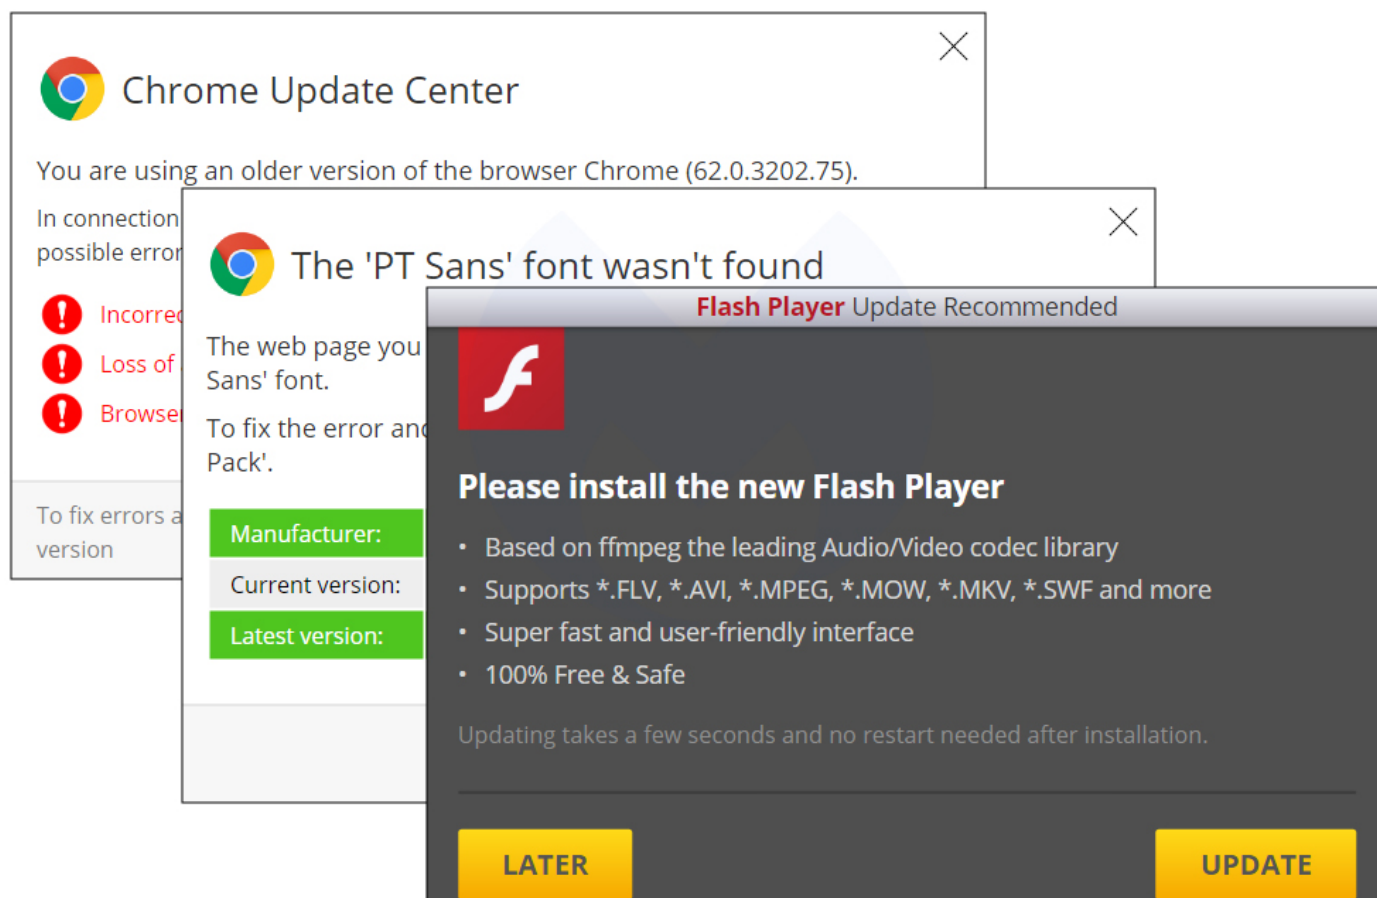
Chrome Update Center

You are using an older version of the browser Chrome (62.0.3202.75).

In connection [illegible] possible error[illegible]

Incorre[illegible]

Loss of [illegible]

Browse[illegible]

To fix errors a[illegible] version

The 'PT Sans' font wasn't found

The web page you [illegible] Sans' font.

To fix the error an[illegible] Pack'.

| Manufacturer: |
|---|
| Current version: |
| Latest version: |

Flash Player Update Recommended

Please install the new Flash Player

- Based on ffmpeg the leading Audio/Video codec library
- Supports *.FLV, *.AVI, *.MPEG, *.MOW, *.MKV, *.SWF and more
- Super fast and user-friendly interface
- 100% Free & Safe

Updating takes a few seconds and no restart needed after installation.

LATER

UPDATE